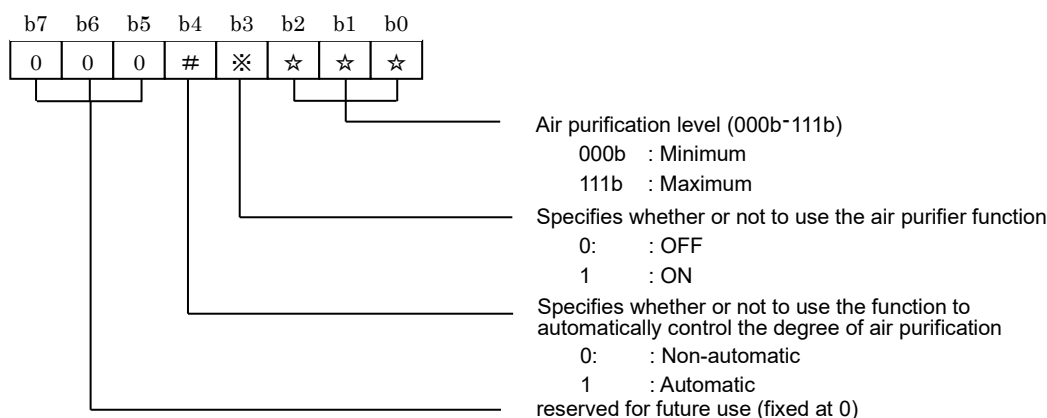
| b7 | b6 | b5 | b4 | b3 | b2 | b1 | b0 |
|---|---|---|---|---|---|---|---|
| 0 | 0 | 0 | # | ※ | ☆ | ☆ | ☆ |

Air purification level (000b-111b)
000b : Minimum
111b : Maximum

Specifies whether or not to use the air purifier function
0: : OFF
1 : ON

Specifies whether or not to use the function to automatically control the degree of air purification
0: : Non-automatic
1 : Automatic

reserved for future use (fixed at 0)